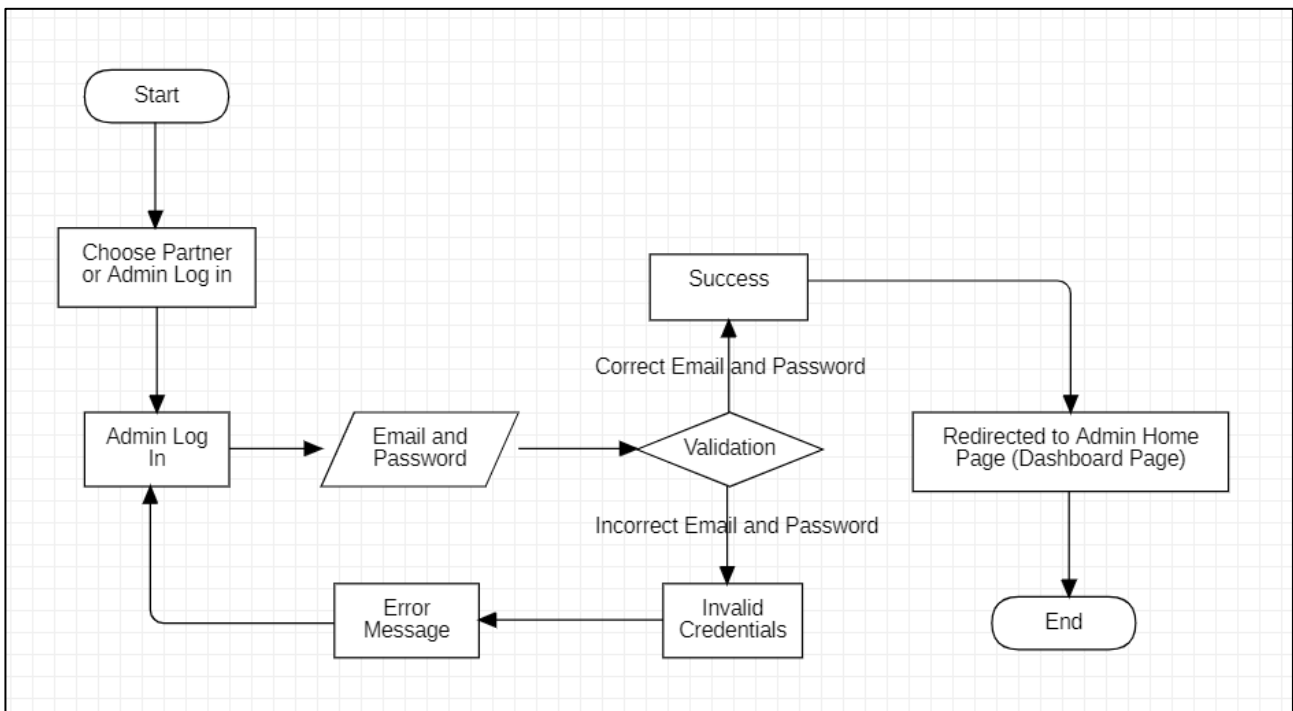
Start

Choose Partner or Admin Log in

Admin Log In

Email and Password

Validation

Correct Email and Password

Success

Redirected to Admin Home Page (Dashboard Page)

End

Incorrect Email and Password

Invalid Credentials

Error Message